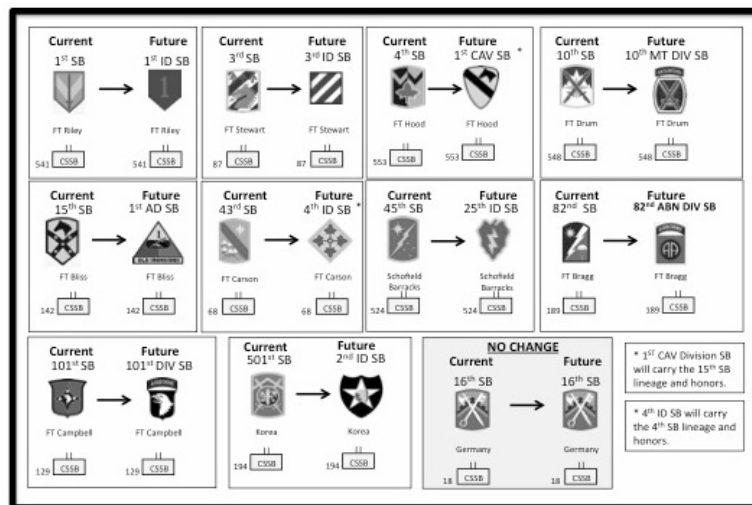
Current
1st SB
FT Riley
541 II CSSB

Future
1st ID SB
FT Riley
541 II CSSB

Current
3rd SB
FT Stewart
87 II CSSB

Future
3rd ID SB
FT Stewart
87 II CSSB

Current
4th SB
FT Hood
553 II CSSB

Future
1st CAV SB *
FT Hood
553 II CSSB

Current
10th SB
FT Drum
548 II CSSB

Future
10th MT DIV SB
FT Drum
548 II CSSB

Current
15th SB
FT Bliss
142 II CSSB

Future
1st AD SB
OLD IRONSIDES
FT Bliss
142 II CSSB

Current
43rd SB
FT Carson
68 II CSSB

Future
4th ID SB *
FT Carson
68 II CSSB

Current
45th SB
Schofield Barracks
524 II CSSB

Future
25th ID SB
Schofield Barracks
524 II CSSB

Current
82nd SB
FT Bragg
189 II CSSB

Future
82nd ABN DIV SB
FT Bragg
189 II CSSB

Current
101st SB
FT Campbell
129 II CSSB

Future
101st DIV SB
AIRBORNE
FT Campbell
129 II CSSB

Current
501st SB
Korea
194 II CSSB

Future
2nd ID SB
Korea
194 II CSSB

NO CHANGE
Current
16th SB
Germany
18 II CSSB

Future
16th SB
Germany
18 II CSSB

* 1ST CAV Division SB will carry the 15th SB lineage and honors.

* 4th ID SB will carry the 4th SB lineage and honors.